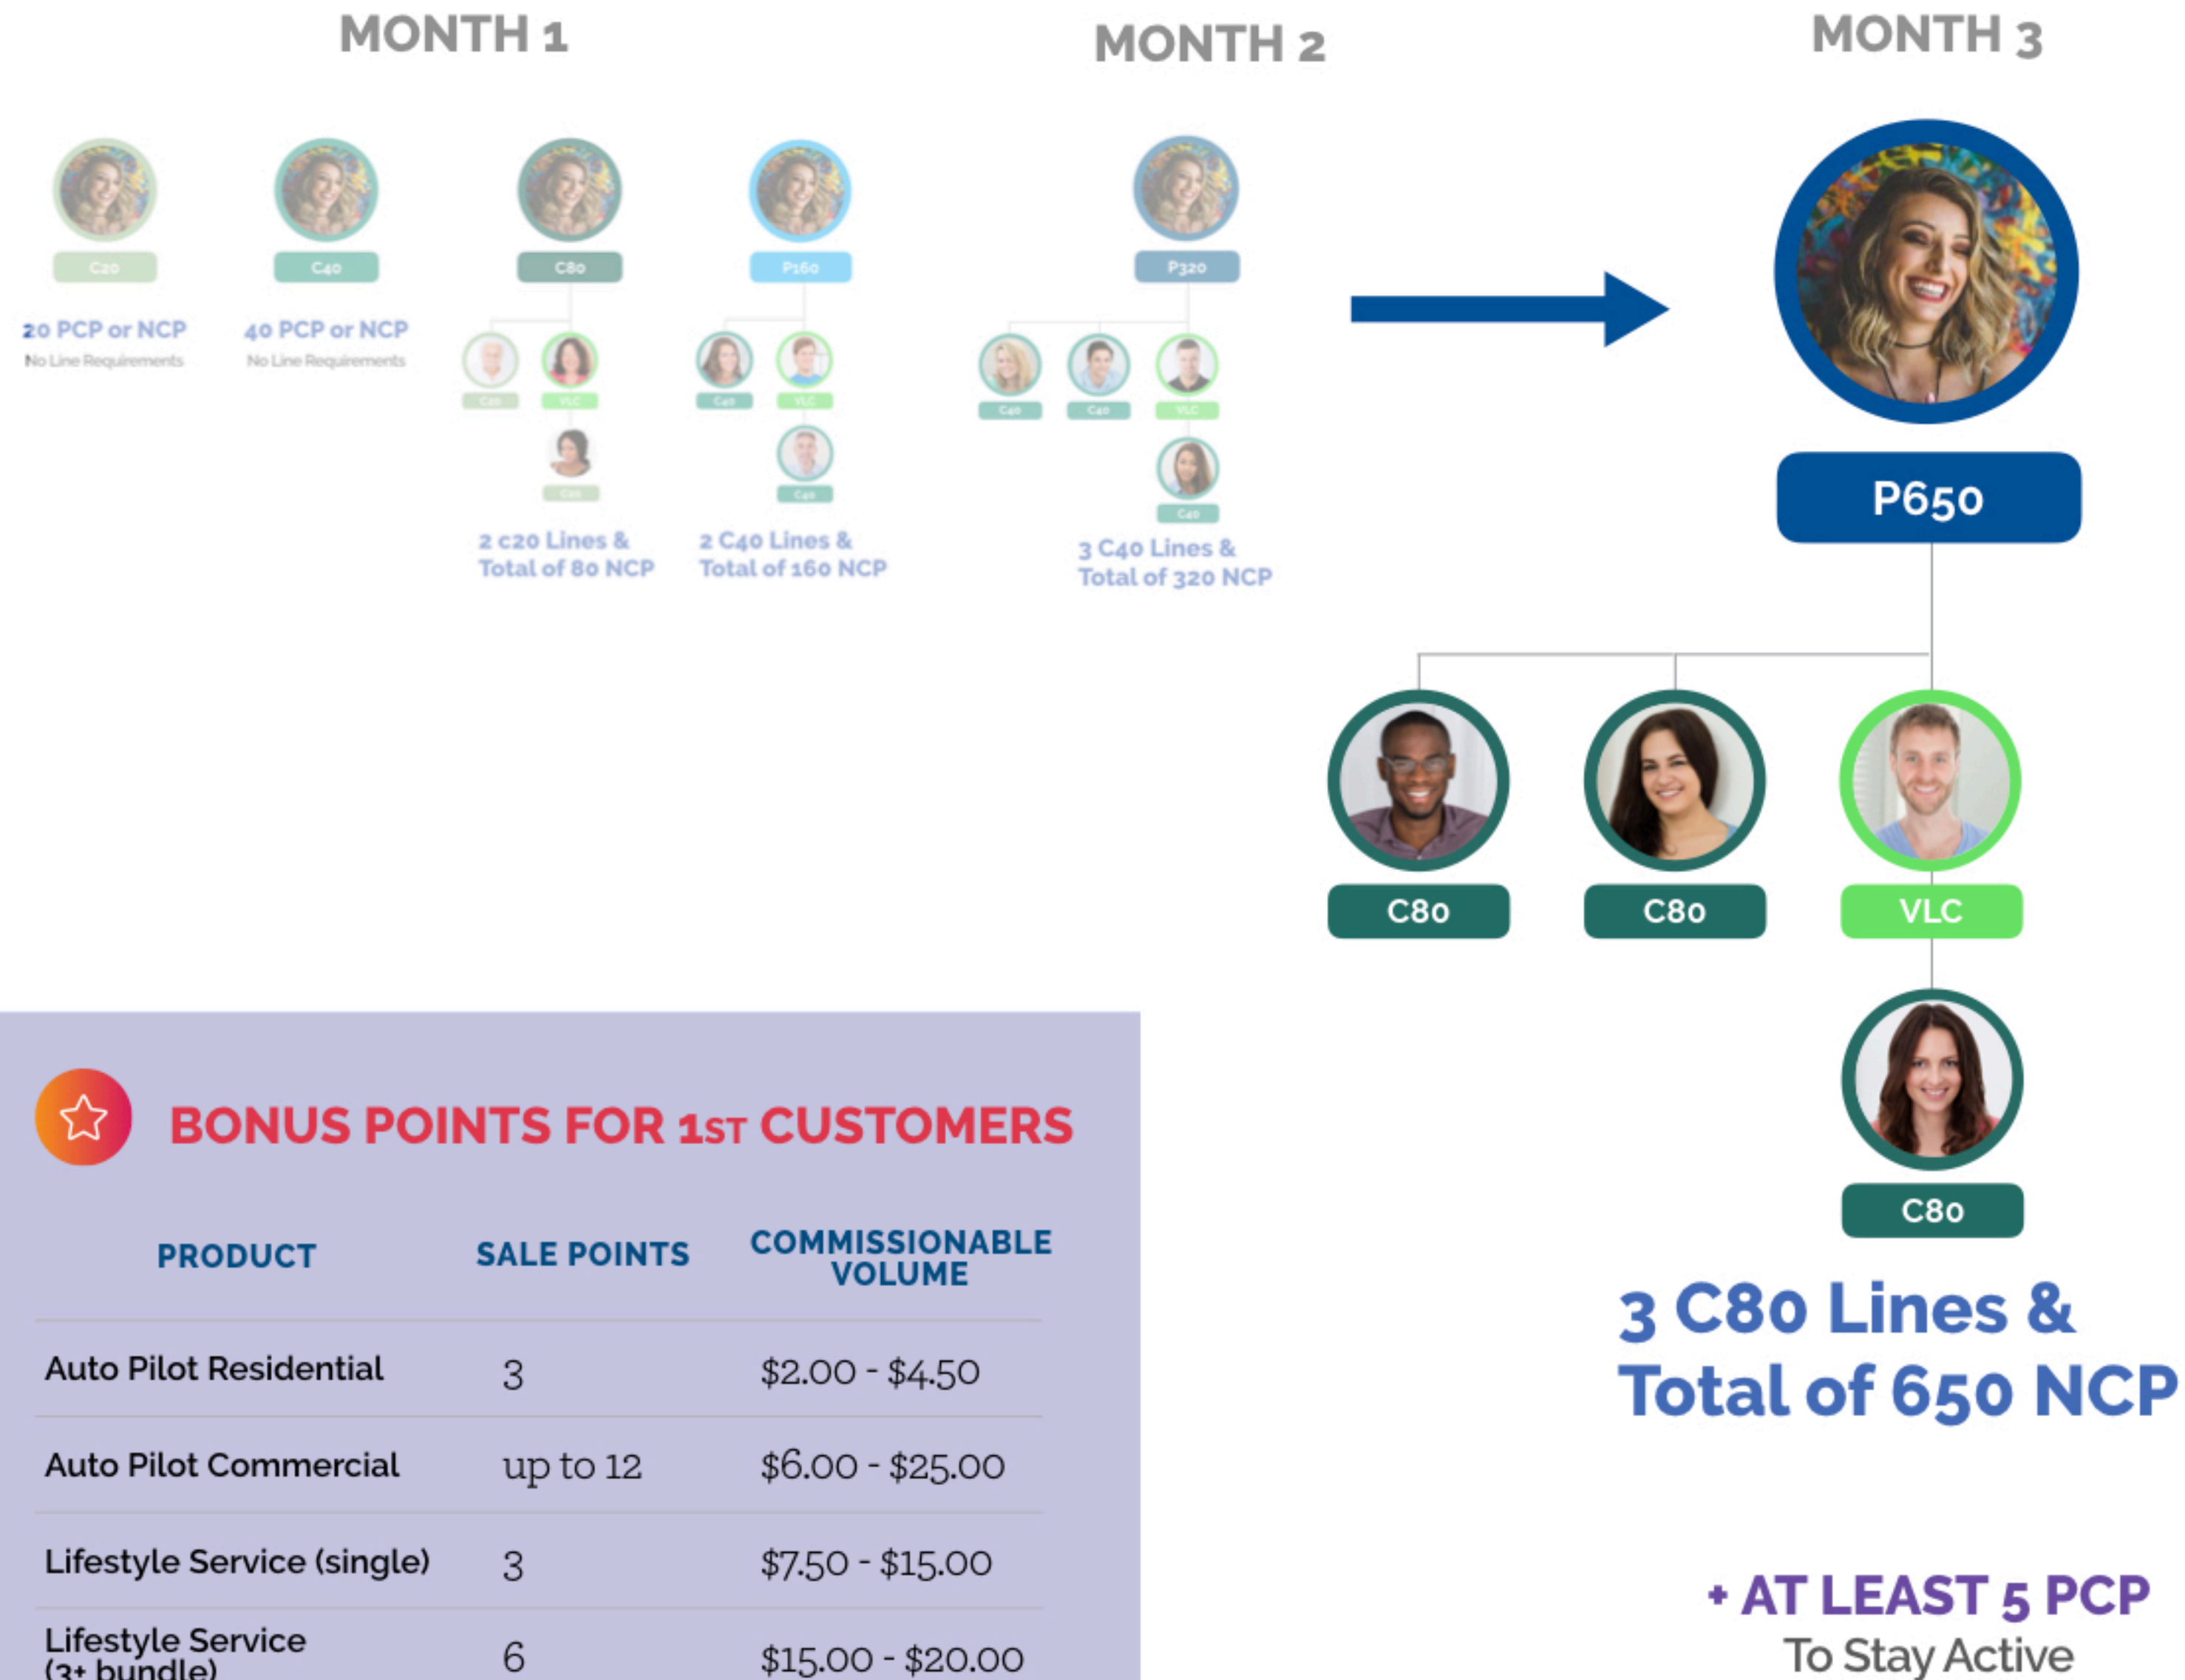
MONTH 1

MONTH 2

MONTH 3

C20

20 PCP or NCP
No Line Requirements

C40

40 PCP or NCP
No Line Requirements

C80

C20 VLC

C20

2 c20 Lines & Total of 80 NCP

P160

C40 VLC

C40

2 C40 Lines & Total of 160 NCP

P320

C40 C40 VLC

C40

3 C40 Lines & Total of 320 NCP

P650

C80 C80 VLC

C80

3 C80 Lines & Total of 650 NCP

+ AT LEAST 5 PCP
To Stay Active

BONUS POINTS FOR 1ST CUSTOMERS

| PRODUCT | SALE POINTS | COMMISSIONABLE VOLUME |
|---|---|---|
| Auto Pilot Residential | 3 | \$2.00 - \$4.50 |
| Auto Pilot Commercial | up to 12 | \$6.00 - \$25.00 |
| Lifestyle Service (single) | 3 | \$7.50 - \$15.00 |
| Lifestyle Service (3+ bundle) | 6 | \$15.00 - \$20.00 |